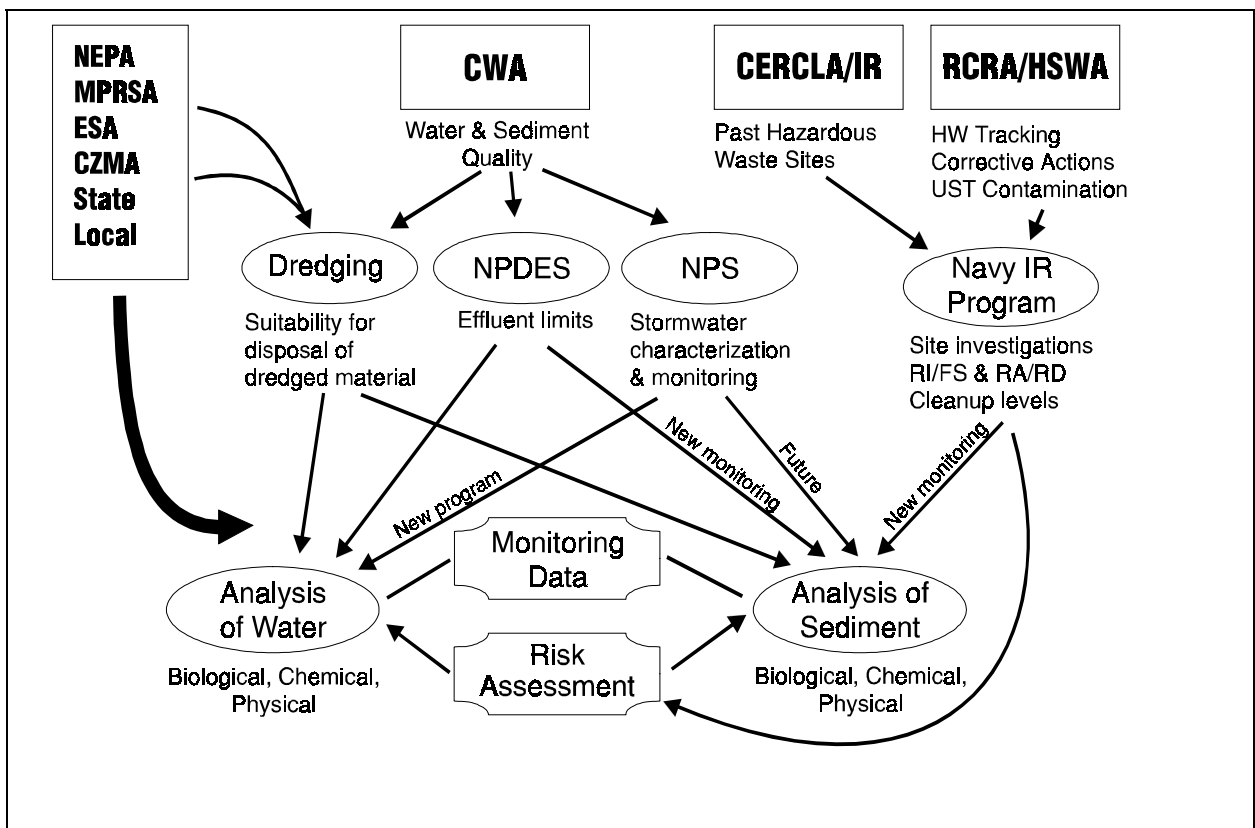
NEPA
MPRSA
ESA
CZMA
State
Local

CWA

Water & Sediment Quality

CERCLA/IR

Past Hazardous Waste Sites

RCRA/HSWA

HW Tracking
Corrective Actions
UST Contamination

Dredging

Suitability for disposal of dredged material

NPDES

Effluent limits

NPS

Stormwater characterization & monitoring

Navy IR Program

Site investigations
RI/FS & RA/RD
Cleanup levels

New program

New monitoring

Future

New monitoring

Monitoring Data

Analysis of Water

Biological, Chemical, Physical

Risk Assessment

Analysis of Sediment

Biological, Chemical, Physical